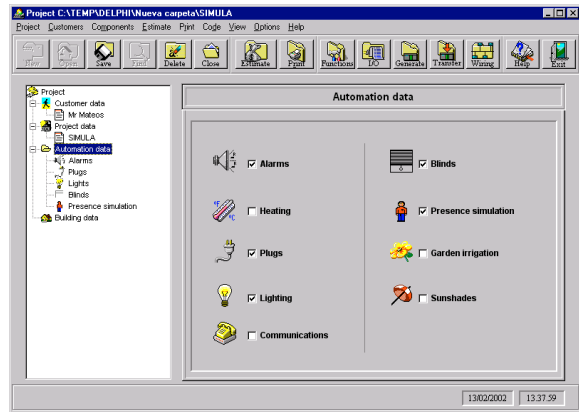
Project C:\TEMP\DELPHI\Nueva carpeta\SIMULA

Project Customers Components Estimate Print Code View Options Help

New Open Save Find Delete Close Estimate Print Functions I/O Generate Transfer Wiring Help Exit

Project
Customer data
Mr Mateos
Project data
SIMULA
Automation data
Alarms
Plugs
Lights
Blinds
Presence simulation
Building data

Automation data

☑ Alarms
☐ Heating
☑ Plugs
☑ Lighting
☐ Communications

☑ Blinds
☑ Presence simulation
☐ Garden irrigation
☐ Sunshades

13/02/2002 13.37.59